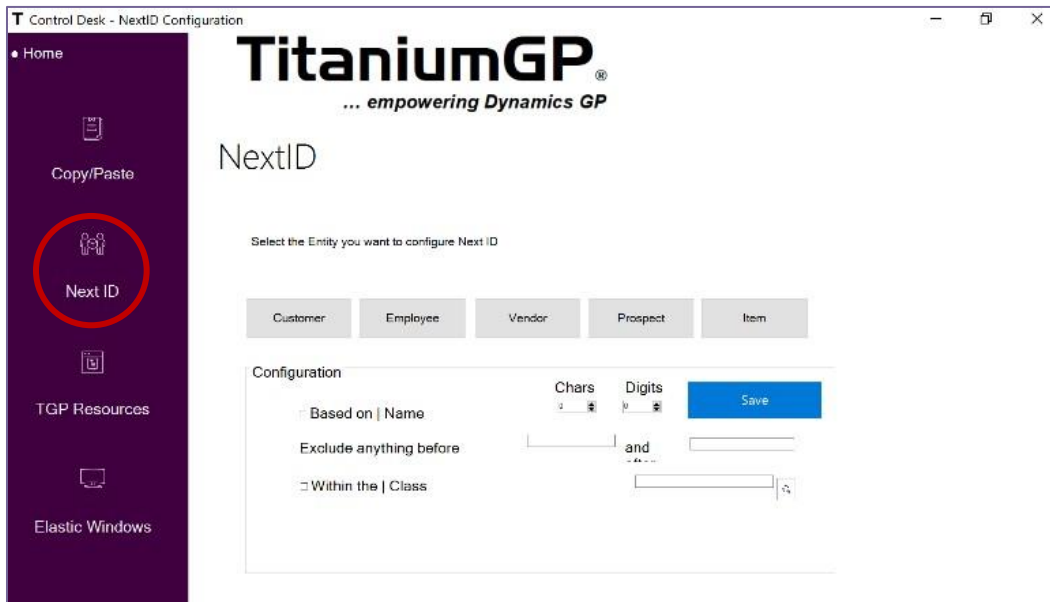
T Control Desk - NextID Configuration

• Home

Copy/Paste

Next ID

TGP Resources

Elastic Windows

TitaniumGP®

... empowering Dynamics GP

NextID

Select the Entity you want to configure Next ID

Customer

Employee

Vendor

Prospect

Item

Configuration

Chars

Digits

0

0

Save

Based on | Name

Exclude anything before

and

after

Within the | Class